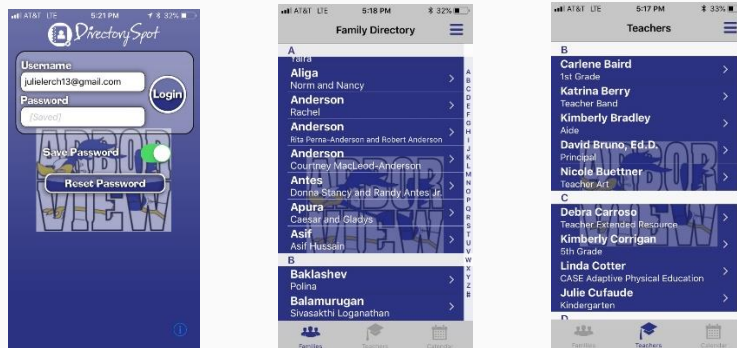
AT&T LTE 5:21 PM 32%
DirectorySpot
Username
julielerch13@gmail.com
Password
[Saved]
Login
Save Password
Reset Password
ARBOR VIEW

AT&T LTE 5:18 PM 32%
Family Directory
A
Yaira
Aliga
Norm and Nancy
Anderson
Rachel
Anderson
Rita Perna-Anderson and Robert Anderson
Anderson
Courtney MacLeod-Anderson
Antes
Donna Stancy and Randy Antes Jr.
Apura
Caesar and Gladys
Asif
Asif Hussain
B
Baklashev
Polina
Balamurugan
Sivasakthi Loganathan
A B C D E F G H I J K L M N O P Q R S T U V W X Y Z #
Families Teachers Calendar

AT&T LTE 5:17 PM 33%
Teachers
B
Carlene Baird
1st Grade
Katrina Berry
Teacher Band
Kimberly Bradley
Aide
David Bruno, Ed.D.
Principal
Nicole Buettner
Teacher Art
C
Debra Carroso
Teacher Extended Resource
Kimberly Corrigan
5th Grade
Linda Cotter
CASE Adaptive Physical Education
Julie Cufaude
Kindergarten
D
Families Teachers Calendar